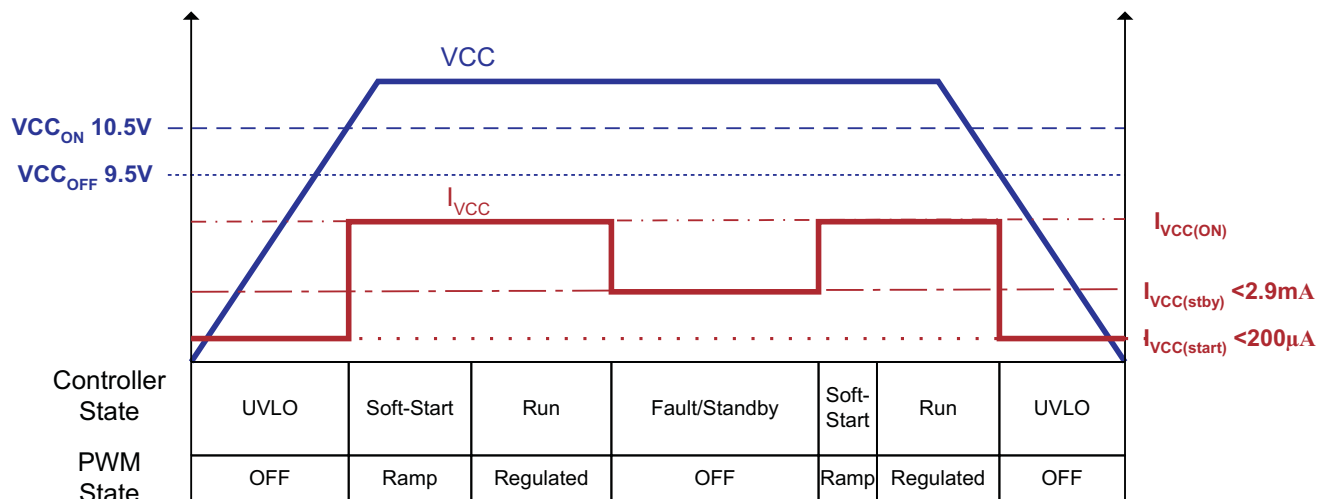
VCC

$VCC_{ON}$ 10.5V

$VCC_{OFF}$ 9.5V

$I_{VCC}$

$I_{VCC(ON)}$

$I_{VCC(stby)}$ <2.9mA

$I_{VCC(start)}$ <200µA

| Controller State | UVLO | Soft-Start | Run | Fault/Standby | Soft-Start | Run | UVLO |
|---|---|---|---|---|---|---|---|
| PWM State | OFF | Ramp | Regulated | OFF | Ramp | Regulated | OFF |